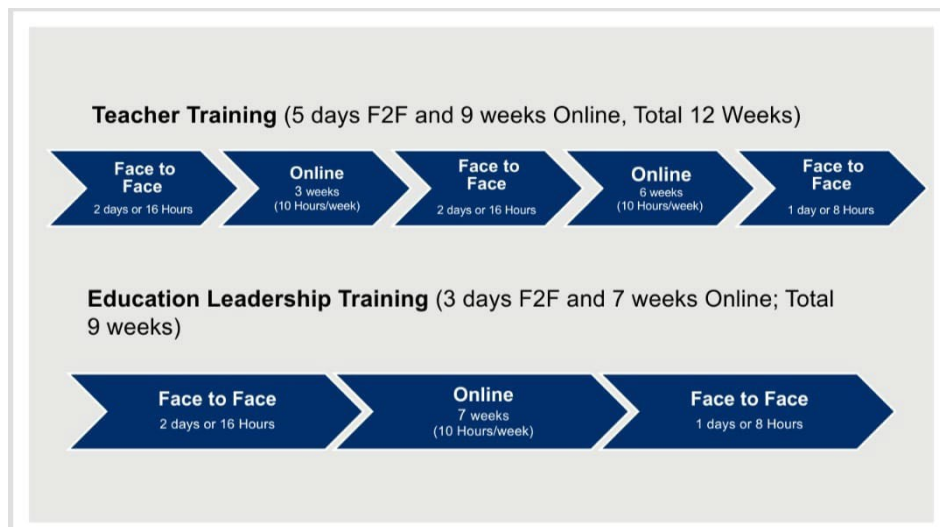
**Teacher Training** (5 days F2F and 9 weeks Online, Total 12 Weeks)

Face to Face
2 days or 16 Hours

Online
3 weeks
(10 Hours/week)

Face to Face
2 days or 16 Hours

Online
6 weeks
(10 Hours/week)

Face to Face
1 day or 8 Hours

**Education Leadership Training** (3 days F2F and 7 weeks Online; Total 9 weeks)

Face to Face
2 days or 16 Hours

Online
7 weeks
(10 Hours/week)

Face to Face
1 days or 8 Hours